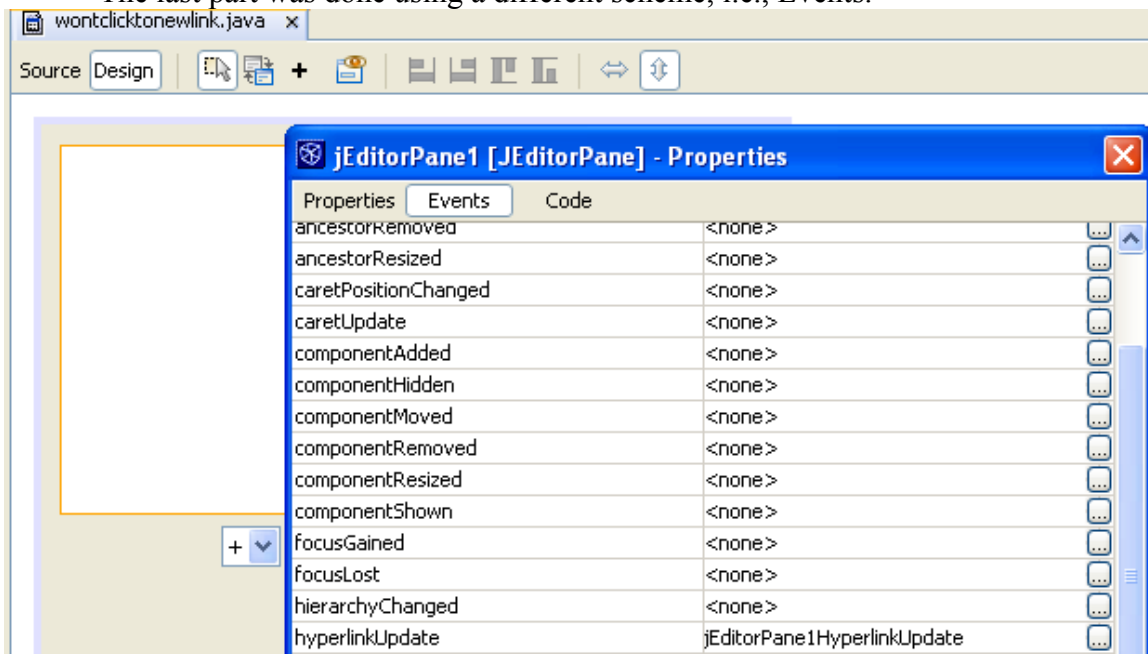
The last part was done using a different scheme, i.e., Events.

wontclicktonewlink.java ×

Source Design

jEditorPane1 [JEditorPane] - Properties

Properties Events Code

| | |
|---|---|
| ancestorRemoved | <none> |
| ancestorResized | <none> |
| caretPositionChanged | <none> |
| caretUpdate | <none> |
| componentAdded | <none> |
| componentHidden | <none> |
| componentMoved | <none> |
| componentRemoved | <none> |
| componentResized | <none> |
| componentShown | <none> |
| focusGained | <none> |
| focusLost | <none> |
| hierarchyChanged | <none> |
| hyperlinkUpdate | jEditorPane1HyperlinkUpdate |